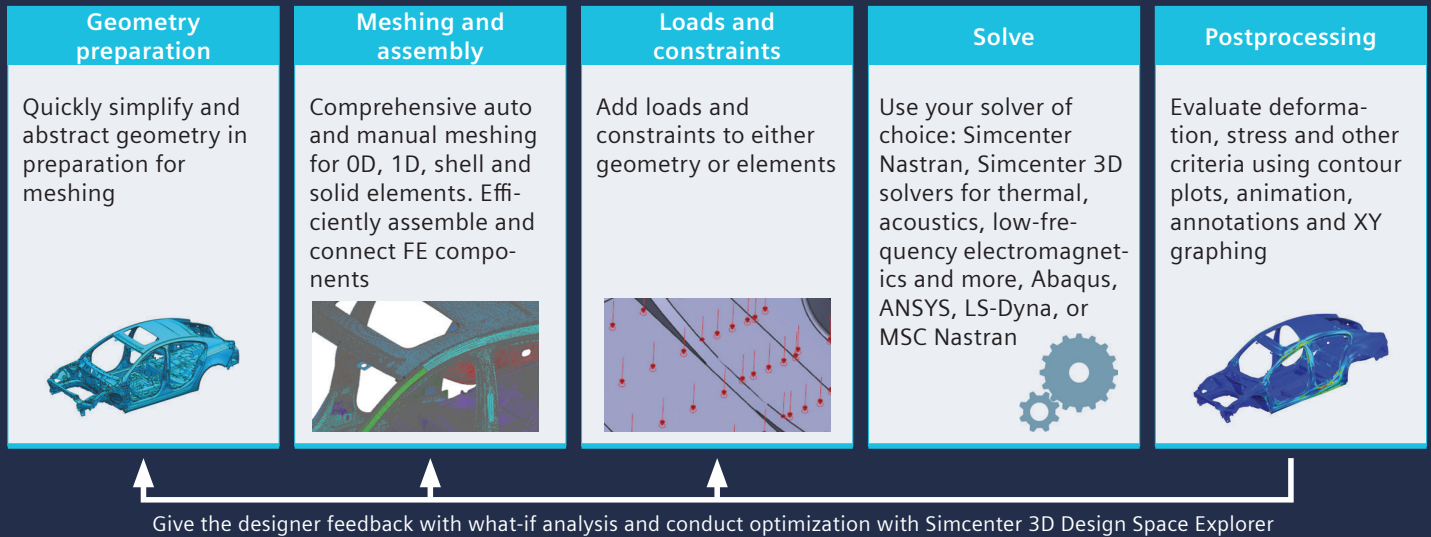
Geometry preparation

Quickly simplify and abstract geometry in preparation for meshing

Meshing and assembly

Comprehensive auto and manual meshing for 0D, 1D, shell and solid elements. Efficiently assemble and connect FE components

Loads and constraints

Add loads and constraints to either geometry or elements

Solve

Use your solver of choice: Simcenter Nastran, Simcenter 3D solvers for thermal, acoustics, low-frequency electromagnetics and more, Abaqus, ANSYS, LS-Dyna, or MSC Nastran

Postprocessing

Evaluate deformation, stress and other criteria using contour plots, animation, annotations and XY graphing

Give the designer feedback with what-if analysis and conduct optimization with Simcenter 3D Design Space Explorer